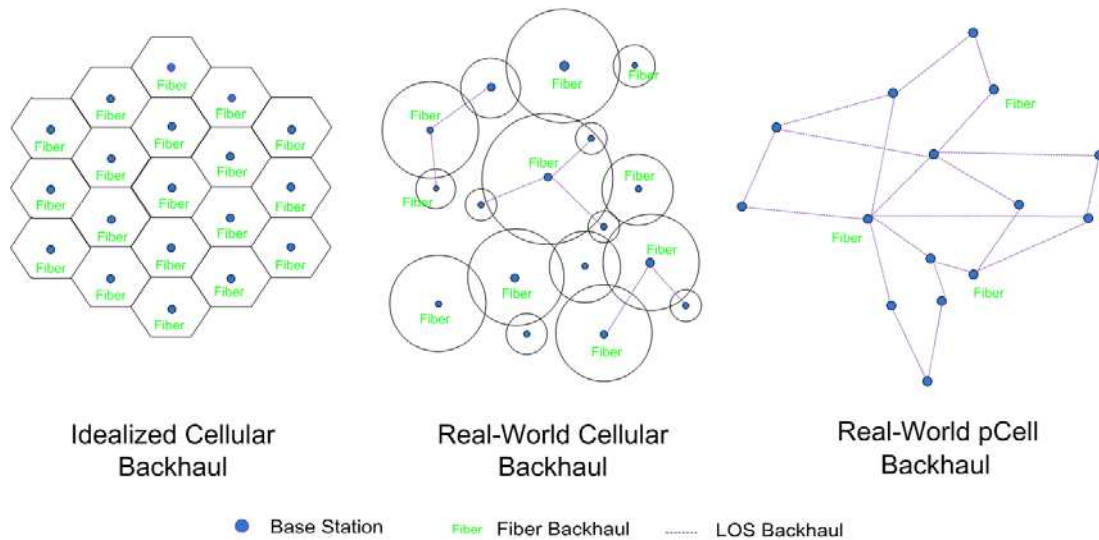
Fiber
Fiber
Fiber
Fiber
Fiber
Fiber
Fiber
Fiber
Fiber
Fiber
Fiber
Fiber
Fiber
Fiber
Fiber
Fiber
Fiber
Fiber
Fiber

Fiber
Fiber
Fiber
Fiber
Fiber
Fiber
Fiber
Fiber
Fiber
Fiber

Fiber
Fiber
Fiber

Idealized Cellular Backhaul

Real-World Cellular Backhaul

Real-World pCell Backhaul

Base Station
Fiber Fiber Backhaul
LOS Backhaul